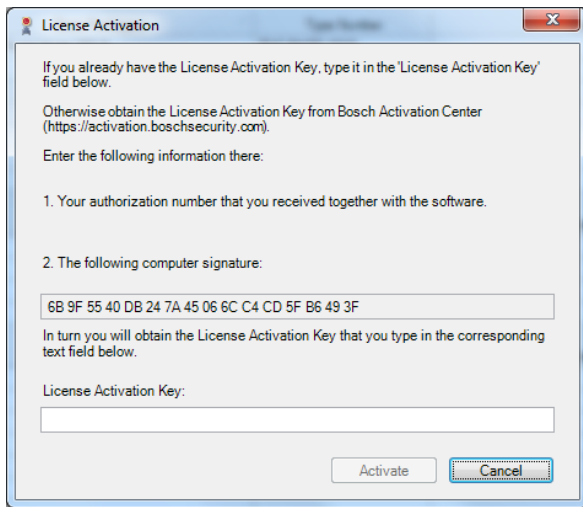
License Activation

If you already have the License Activation Key, type it in the 'License Activation Key' field below.

Otherwise obtain the License Activation Key from Bosch Activation Center (https://activation.boschsecurity.com).

Enter the following information there:

1. Your authorization number that you received together with the software.

2. The following computer signature:

6B 9F 55 40 DB 24 7A 45 06 6C C4 CD 5F B6 49 3F

In turn you will obtain the License Activation Key that you type in the corresponding text field below.

License Activation Key:

Activate

Cancel